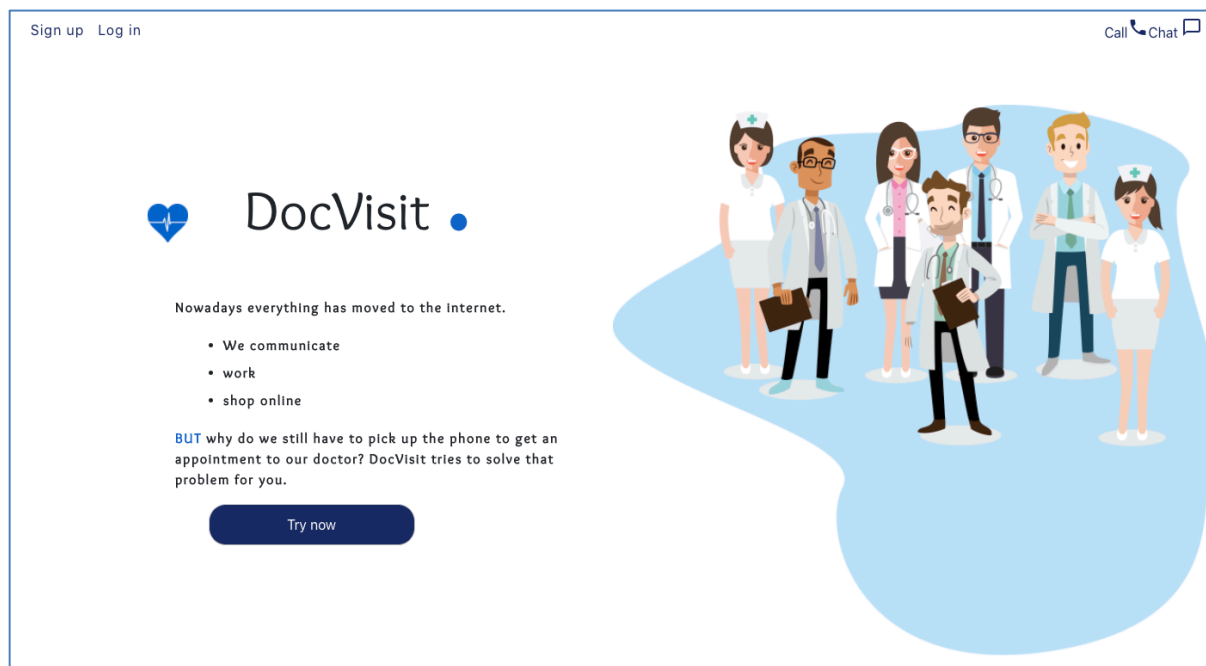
Sign up Log in

Call Chat

DocVisit .

Nowadays everything has moved to the internet.

- We communicate
- work
- shop online

BUT why do we still have to pick up the phone to get an appointment to our doctor? DocVisit tries to solve that problem for you.

Try now